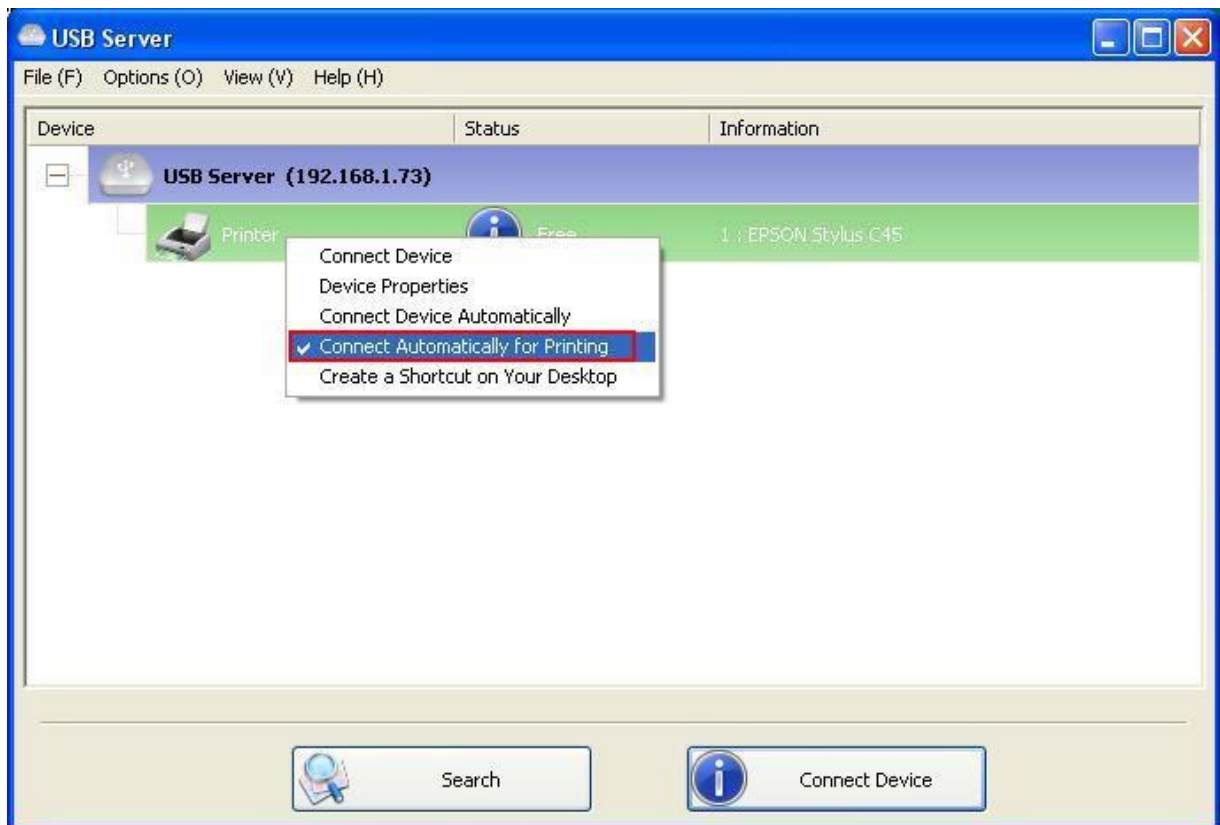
USB Server

File (F) Options (O) View (V) Help (H)

| Device | Status | Information |
|---|---|---|
| USB Server (192.168.1.73) | | |
| Printer | Free | 1 : EPSON Stylus C45 |

Connect Device
Device Properties
Connect Device Automatically
✓ Connect Automatically for Printing
Create a Shortcut on Your Desktop

Search

Connect Device